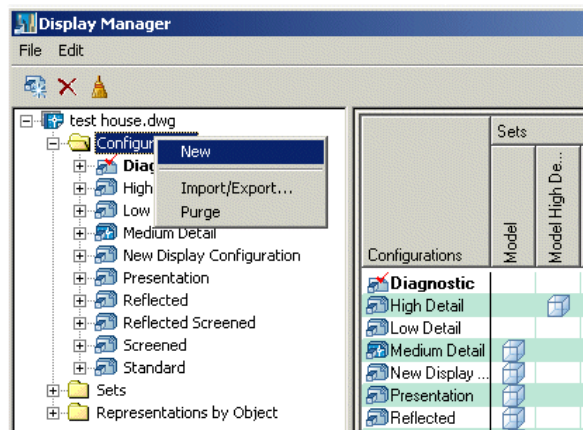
Display Manager

File Edit

test house.dwg
Configur
Diag
High
Low
Medium Detail
New Display Configuration
Presentation
Reflected
Reflected Screened
Screened
Standard
Sets
Representations by Object

New
Import/Export...
Purge

| Configurations | Sets Model | Model High De... |
|---|---|---|
| Diagnostic | | |
| High Detail | | |
| Low Detail | | |
| Medium Detail | | |
| New Display ... | | |
| Presentation | | |
| Reflected | | |